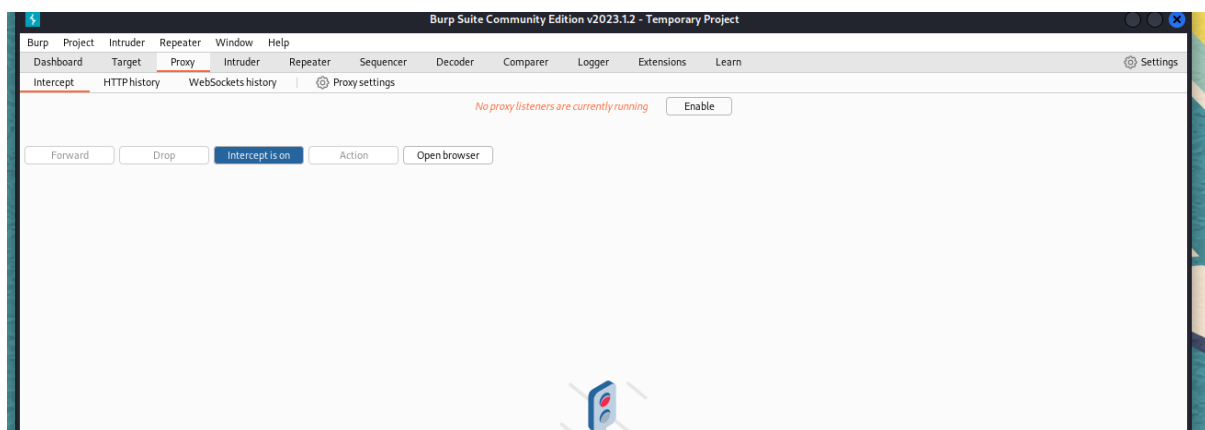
Burp Suite Community Edition v2023.1.2 - Temporary Project

Burp Project Intruder Repeater Window Help

Dashboard Target Proxy Intruder Repeater Sequencer Decoder Comparer Logger Extensions Learn Settings

Intercept HTTP history WebSockets history Proxy settings

No proxy listeners are currently running Enable

Forward Drop Intercept is on Action Open browser